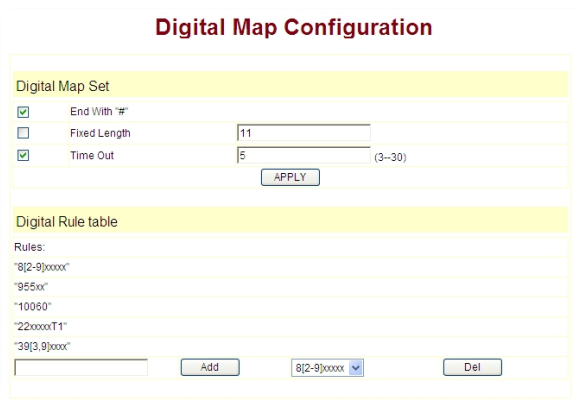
Digital Map Configuration

Digital Map Set

End With "#"

Fixed Length 11

Time Out 5 (3--30)

APPLY

Digital Rule table

Rules:

"8[2-9]xxxxx"

"955xx"

"10060"

"22xxxxxT1"

"39[3,9]xxxx"

Add 8[2-9]xxxxx Del